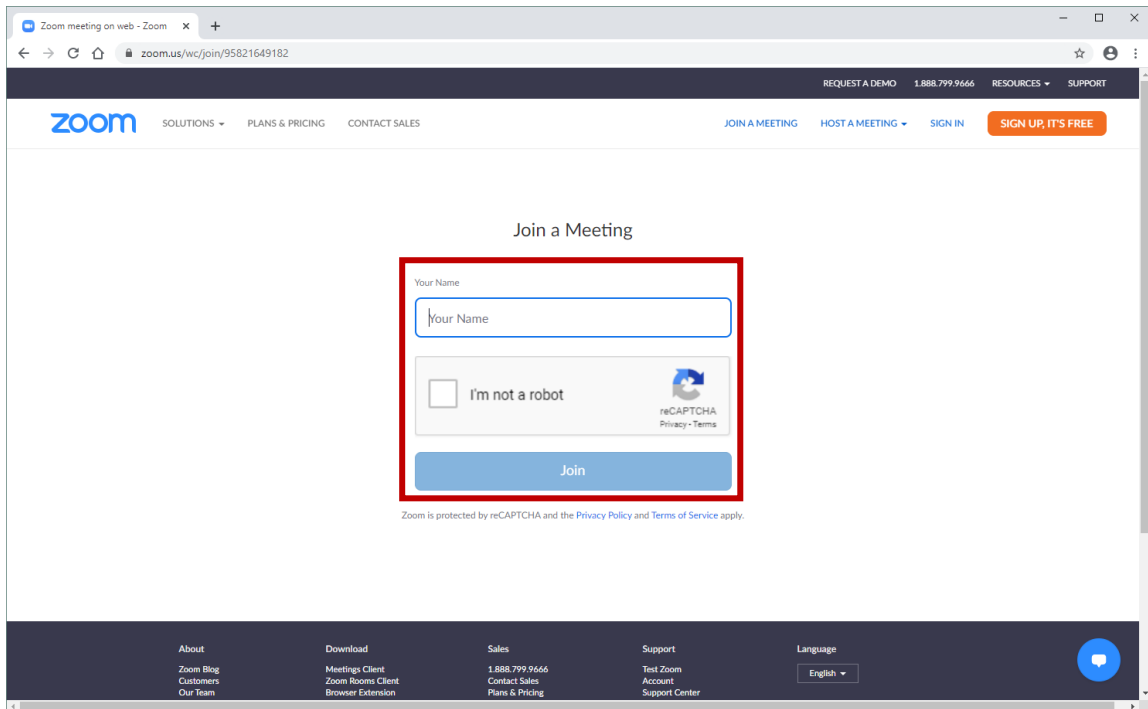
Zoom meeting on web - Zoom ×

zoom.us/wc/join/95821649182

REQUEST A DEMO 1.888.799.9666 RESOURCES SUPPORT

zoom SOLUTIONS PLANS & PRICING CONTACT SALES JOIN A MEETING HOST A MEETING SIGN IN SIGN UP, IT'S FREE

Join a Meeting

Your Name

Your Name

I'm not a robot

reCAPTCHA
Privacy - Terms

Join

Zoom is protected by reCAPTCHA and the Privacy Policy and Terms of Service apply.

About
Zoom Blog
Customers
Our Team

Download
Meetings Client
Zoom Rooms Client
Browser Extension

Sales
1.888.799.9666
Contact Sales
Plans & Pricing

Support
Test Zoom
Account
Support Center

Language
English